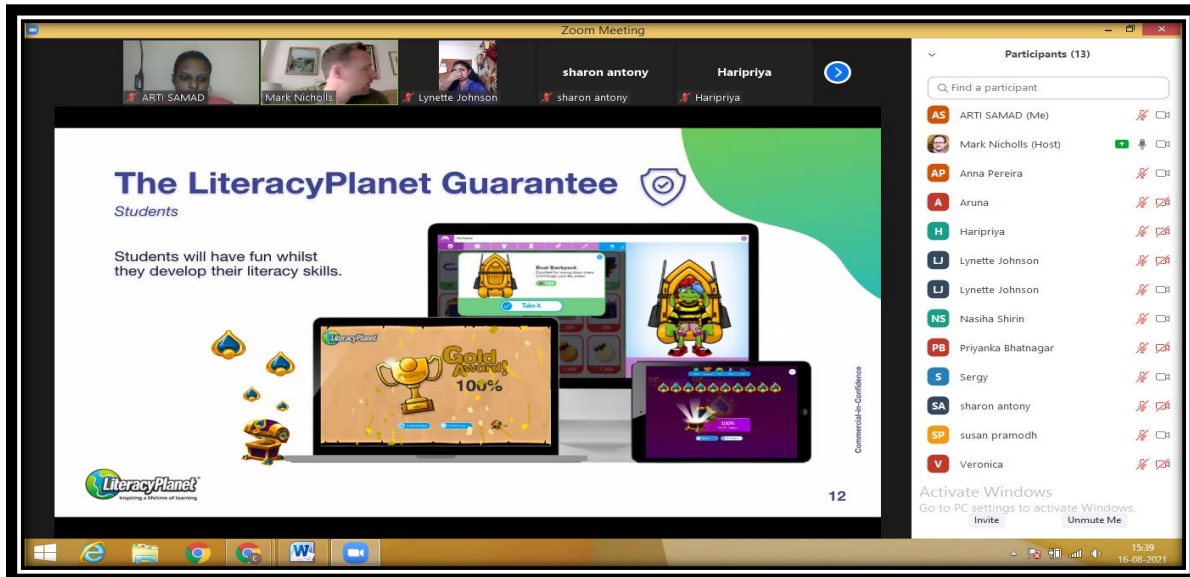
Zoom Meeting

ARTI SAMAD
Mark Nicholls
Lynette Johnson
sharon antony
sharon antony
Haripriya
Haripriya

The LiteracyPlanet Guarantee
Students

Students will have fun whilst they develop their literacy skills.

Boot Backpack
Take it

LiteracyPlanet
Gold Award
100%

100%

Commercial-in-Confidence

LiteracyPlanet
Inspiring a lifetime of learning

12

Participants (13)

Find a participant

AS ARTI SAMAD (Me)
Mark Nicholls (Host)
AP Anna Pereira
A Aruna
H Haripriya
LJ Lynette Johnson
LJ Lynette Johnson
NS Nasiha Shirin
PB Priyanka Bhatnagar
S Sergy
SA sharon antony
SP susan pramodh
V Veronica

Activate Windows
Go to PC settings to activate Windows.

Invite
Unmute Me

15:39
16-08-2021